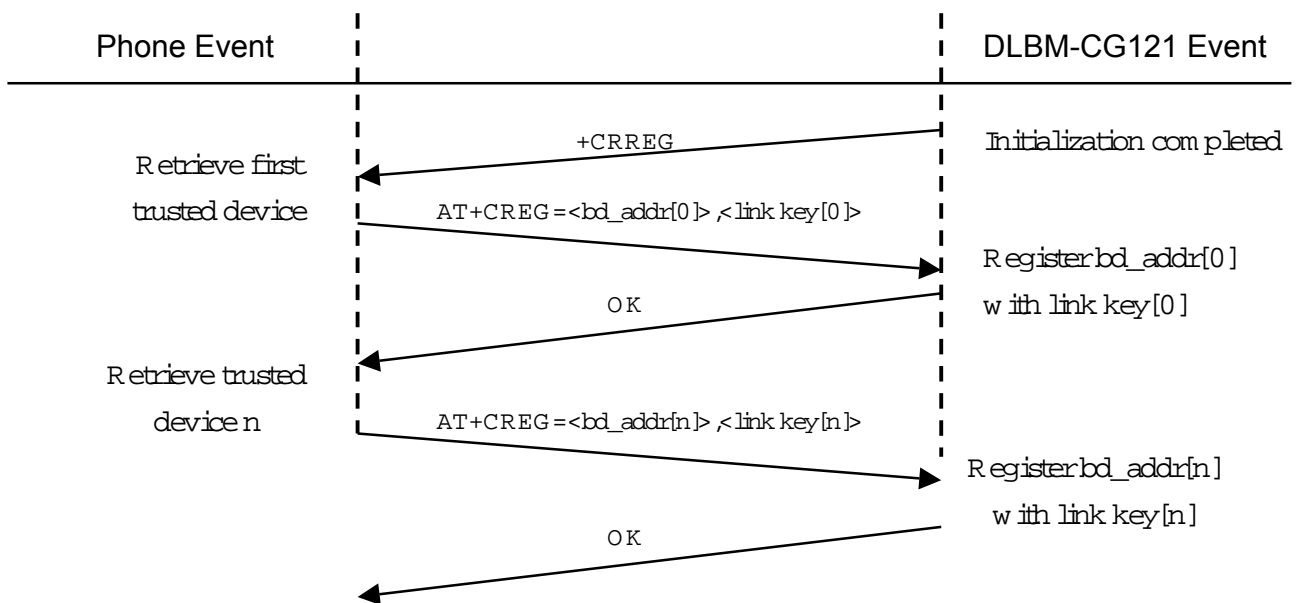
Phone Event

DLBM-CG121 Event

+CRREG

Initialization completed

Retrieve first trusted device

AT+CREG=<bd_addr[0]>,<link key[0]>

Register bd_addr[0] with link key[0]

OK

Retrieve trusted device n

AT+CREG=<bd_addr[n]>,<link key[n]>

Register bd_addr[n] with link key[n]

OK